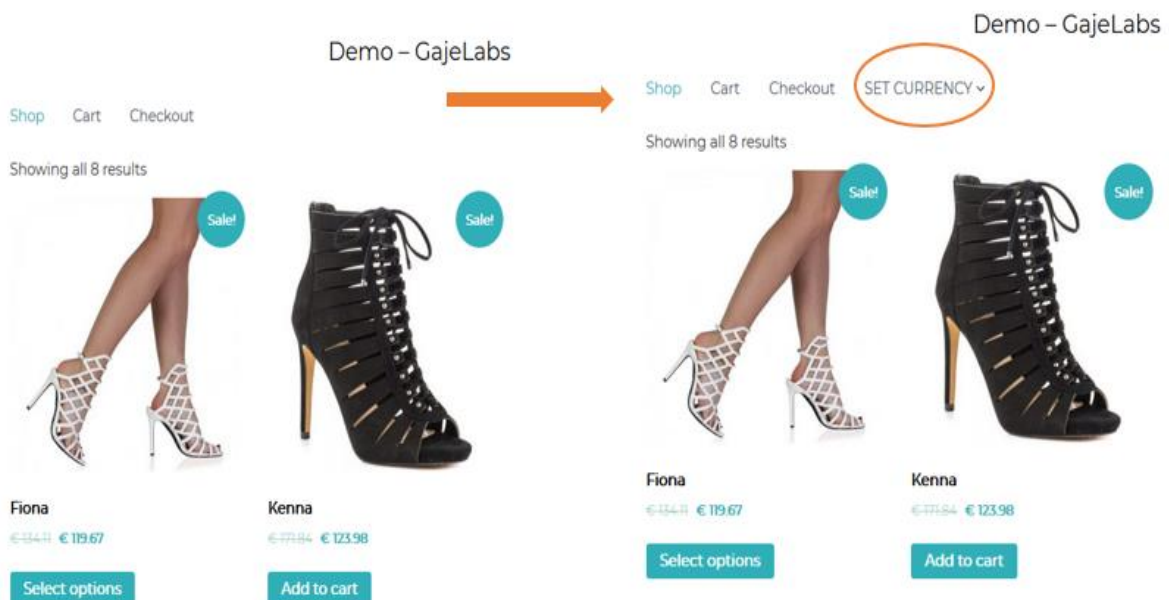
Demo – GajeLabs

Shop Cart Checkout

Showing all 8 results

Sale!

Sale!

Fiona

~~€ 134.11~~ € 119.67

Select options

Kenna

~~€ 171.84~~ € 123.98

Add to cart

Demo – GajeLabs

Shop Cart Checkout SET CURRENCY

Showing all 8 results

Sale!

Sale!

Fiona

~~€ 134.11~~ € 119.67

Select options

Kenna

~~€ 171.84~~ € 123.98

Add to cart